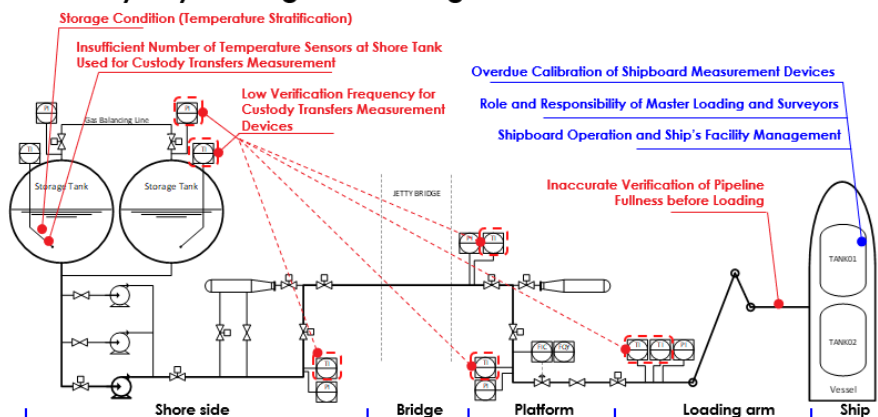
Storage Condition (Temperature Stratification)

Insufficient Number of Temperature Sensors at Shore Tank Used for Custody Transfers Measurement

Low Verification Frequency for Custody Transfers Measurement Devices

Overdue Calibration of Shipboard Measurement Devices

Role and Responsibility of Master Loading and Surveyors

Shipboard Operation and Ship's Facility Management

Inaccurate Verification of Pipeline Fullness before Loading

Gas Balancing Line

Storage Tank

Storage Tank

JETTY BRIDGE

TANK01

TANK02

Vessel

Shore side

Bridge

Platform

Loading arm

Ship